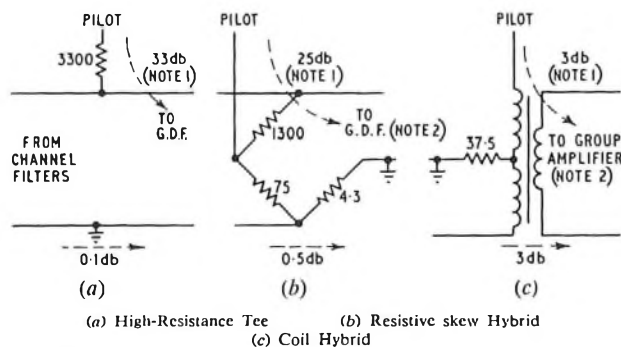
PILOT
3300
33db (NOTE 1)
TO G.D.F.
FROM CHANNEL FILTERS
0·1db
(a)

PILOT
25db (NOTE 1)
TO G.D.F. (NOTE 2)
1300
75
4·3
0·5db
(b)

PILOT
3db (NOTE 1)
37·5
TO GROUP AMPLIFIER (NOTE 2)
3db
(c)

(a) High-Resistance Tee (b) Resistive skew Hybrid
(c) Coil Hybrid